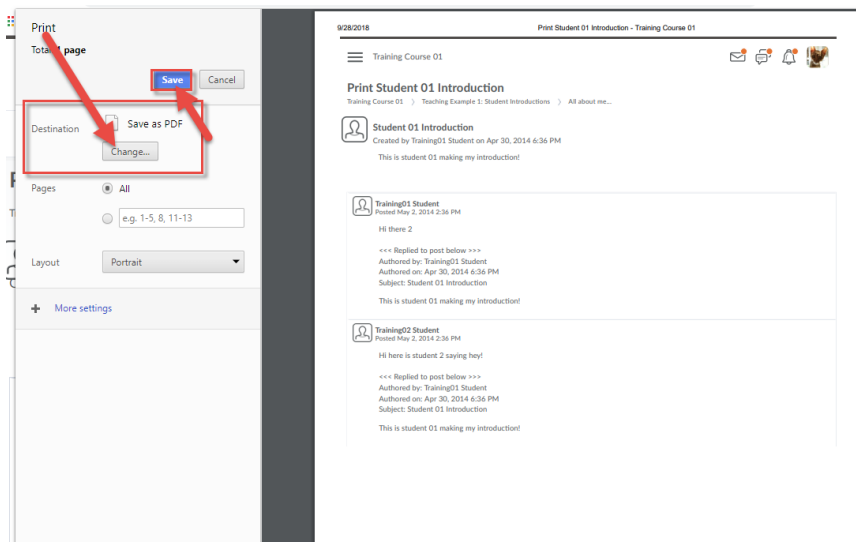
Print
Total: 1 page

Save
Cancel

Destination
Save as PDF
Change...

Pages
All
e.g. 1-5, 8, 11-13

Layout
Portrait

More settings

9/28/2018
Print Student 01 Introduction - Training Course 01

Training Course 01

Print Student 01 Introduction
Training Course 01 〉 Teaching Example 1: Student Introductions 〉 All about me...

Student 01 Introduction
Created by Training01 Student on Apr 30, 2014 6:36 PM

This is student 01 making my introduction!

Training01 Student
Posted May 2, 2014 2:36 PM

Hi there 2

<<< Replied to post below >>>
Authored by: Training01 Student
Authored on: Apr 30, 2014 6:36 PM
Subject: Student 01 Introduction

This is student 01 making my introduction!

Training02 Student
Posted May 2, 2014 2:36 PM

Hi here is student 2 saying hey!

<<< Replied to post below >>>
Authored by: Training01 Student
Authored on: Apr 30, 2014 6:36 PM
Subject: Student 01 Introduction

This is student 01 making my introduction!